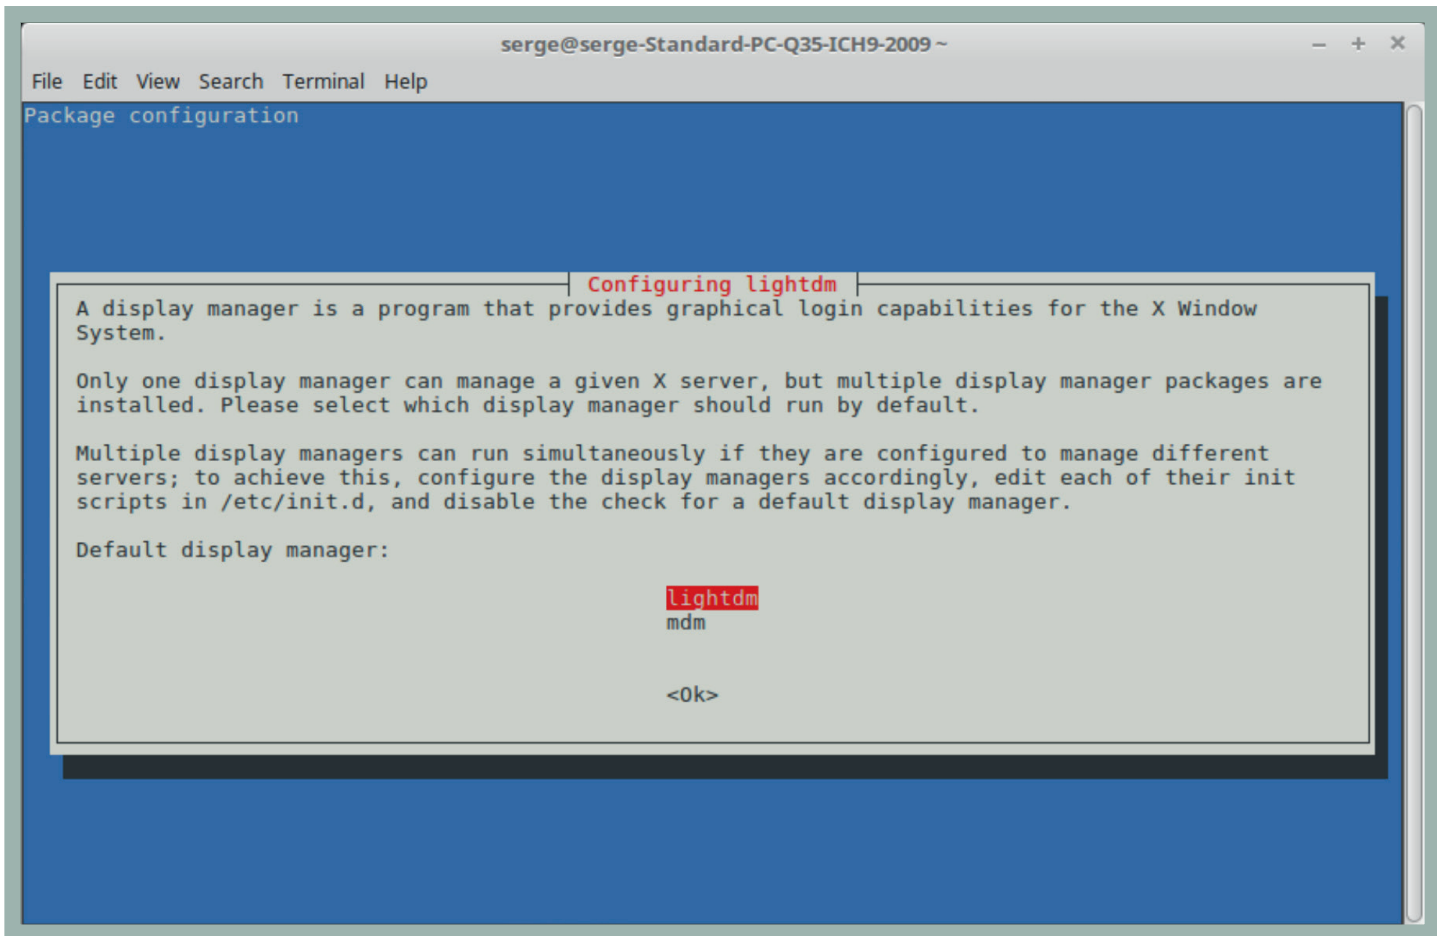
serge@serge-Standard-PC-Q35-ICH9-2009 ~

– + ×

File Edit View Search Terminal Help

Package configuration

Configuring lightdm

A display manager is a program that provides graphical login capabilities for the X Window System.

Only one display manager can manage a given X server, but multiple display manager packages are installed. Please select which display manager should run by default.

Multiple display managers can run simultaneously if they are configured to manage different servers; to achieve this, configure the display managers accordingly, edit each of their init scripts in /etc/init.d, and disable the check for a default display manager.

Default display manager:

lightdm
mdm

<Ok>